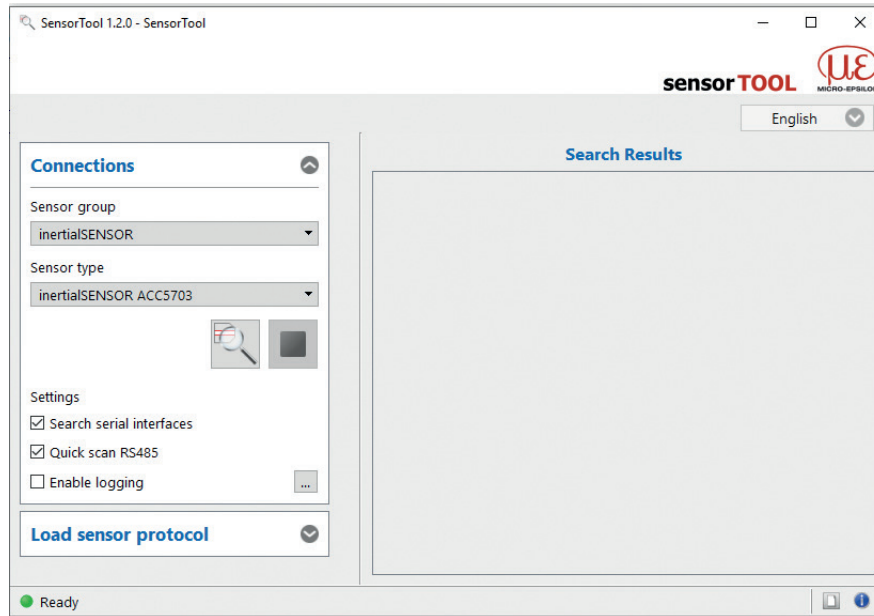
SensorTool 1.2.0 - SensorTool

sensorTOOL

MICRO-EPSILO

English

Connections

Sensor group

inertialSENSOR

Sensor type

inertialSENSOR ACC5703

Settings

☑ Search serial interfaces

☑ Quick scan RS485

☐ Enable logging

...

Load sensor protocol

Search Results

Ready